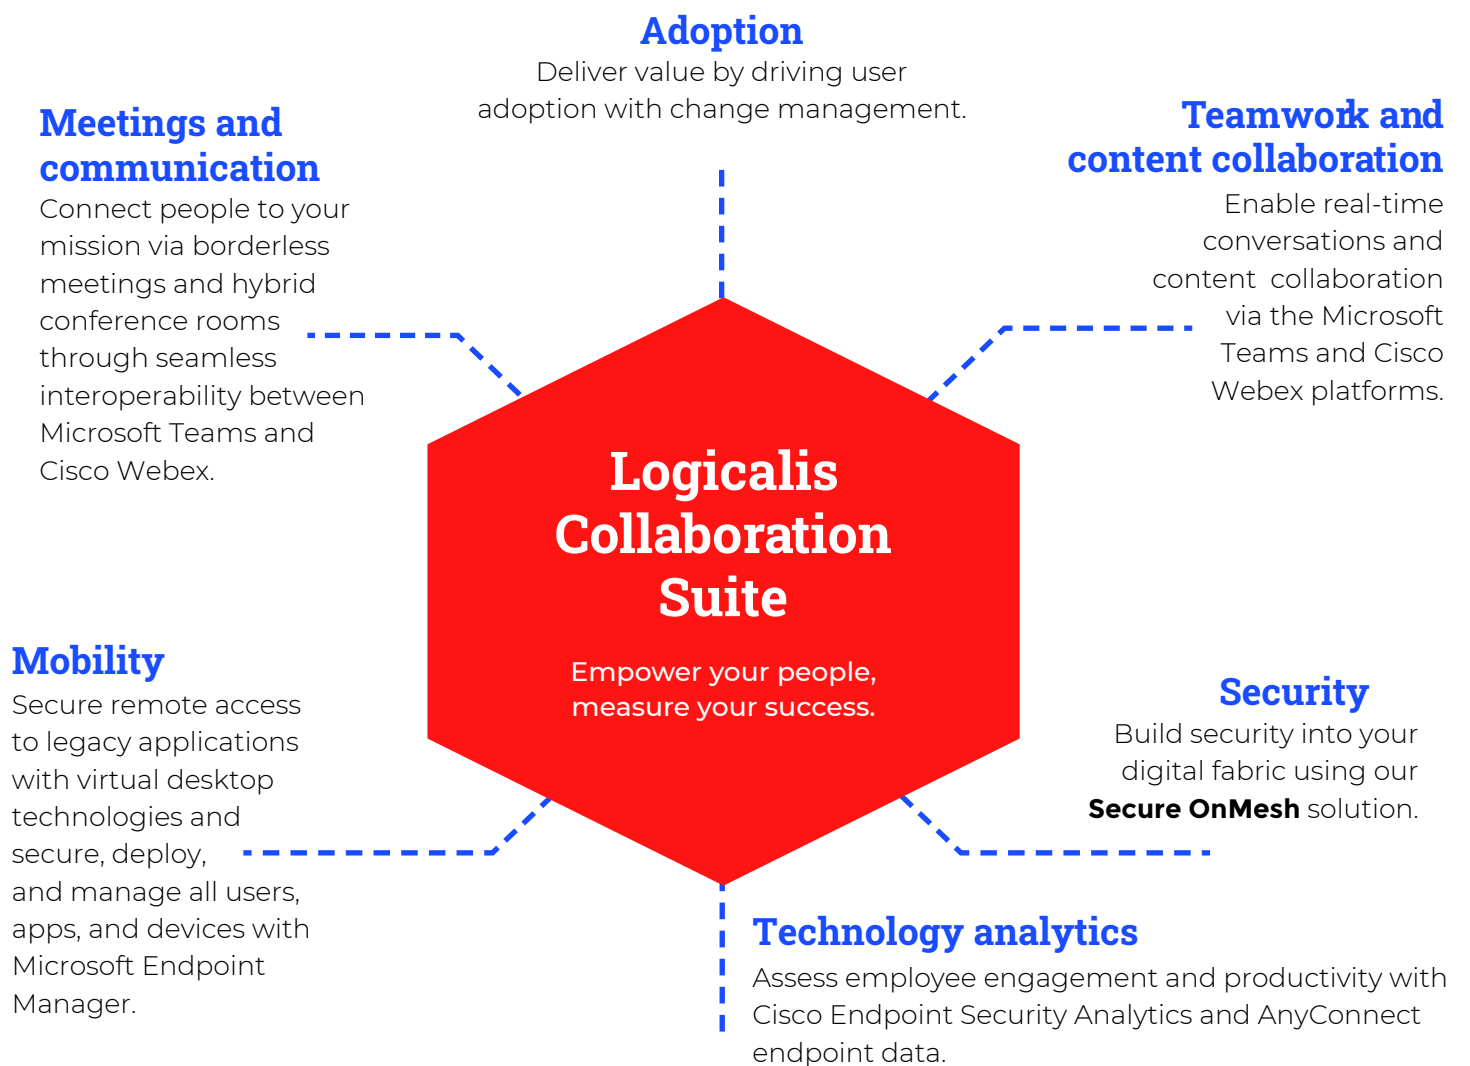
Adoption
Deliver value by driving user adoption with change management.

Meetings and communication
Connect people to your mission via borderless meetings and hybrid conference rooms through seamless interoperability between Microsoft Teams and Cisco Webex.

Teamwork and content collaboration
Enable real-time conversations and content collaboration via the Microsoft Teams and Cisco Webex platforms.

Logicalis Collaboration Suite

Empower your people, measure your success.

Mobility
Secure remote access to legacy applications with virtual desktop technologies and secure, deploy, and manage all users, apps, and devices with Microsoft Endpoint Manager.

Security
Build security into your digital fabric using our **Secure OnMesh** solution.

Technology analytics
Assess employee engagement and productivity with Cisco Endpoint Security Analytics and AnyConnect endpoint data.